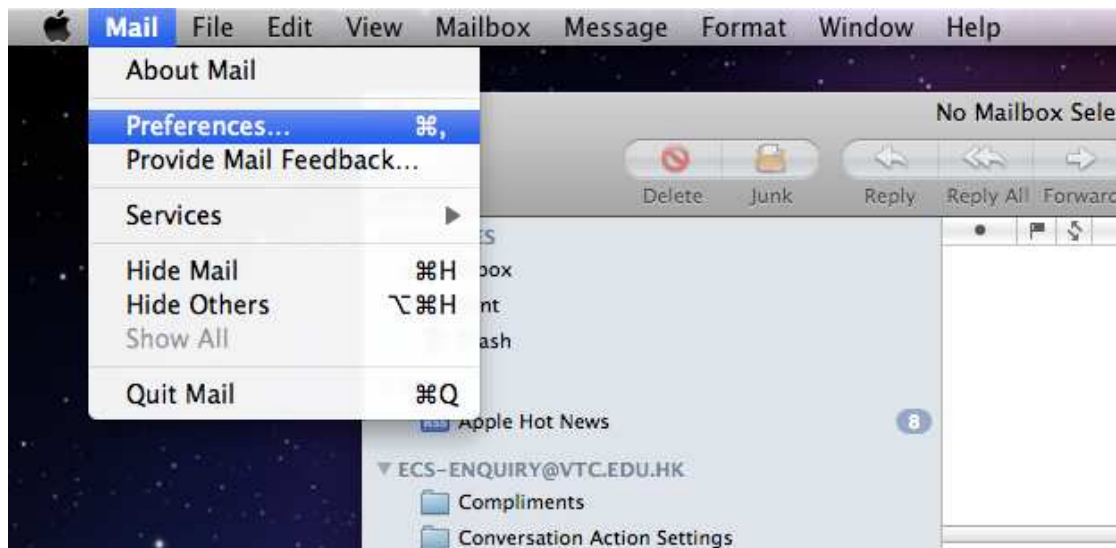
Mail File Edit View Mailbox Message Format Window Help

About Mail

Preferences... ⌘,
Provide Mail Feedback...

Services ▶

Hide Mail ⌘H
Hide Others ⌥⌘H
Show All

Quit Mail ⌘Q

No Mailbox Sele

Delete Junk Reply Reply All Forwar

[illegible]S
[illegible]box
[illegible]nt
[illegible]ash

RSS Apple Hot News 8

▼ ECS-ENQUIRY@VTC.EDU.HK
Compliments
Conversation Action Settings